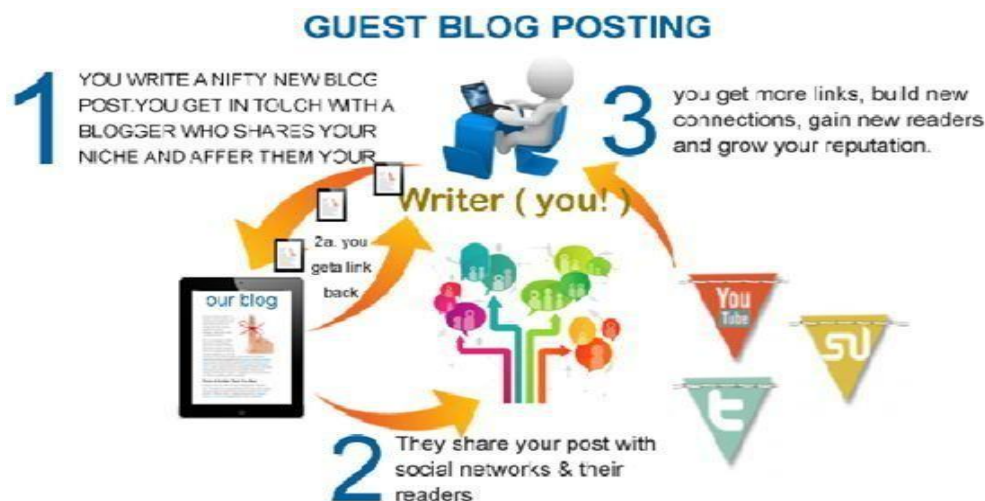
GUEST BLOG POSTING

1 YOU WRITE A NIFTY NEW BLOG POST.YOU GET IN TOUCH WITH A BLOGGER WHO SHARES YOUR NICHE AND AFFER THEM YOUR

3 you get more links, build new connections, gain new readers and grow your reputation.

Writer ( you! )

2a. you geta link back

our blog

You Tube

2 They share your post with social networks & their readers